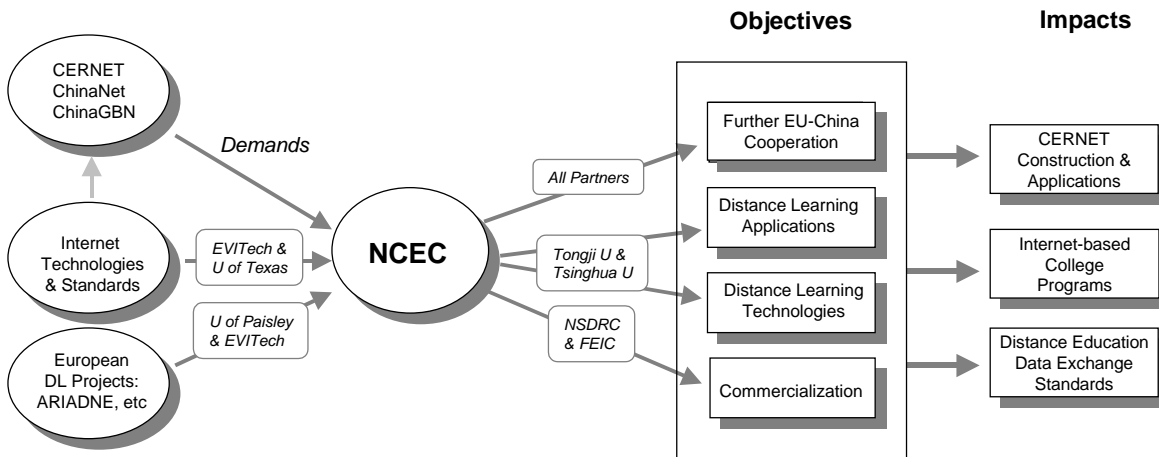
Objectives

Impacts

CERNET
ChinaNet
ChinaGBN

Demands

Internet Technologies & Standards

EVITech & U of Texas

NCEC

European DL Projects: ARIADNE, etc

U of Paisley & EVITech

All Partners

Tongji U & Tsinghua U

NSDRC & FEIC

Further EU-China Cooperation

Distance Learning Applications

Distance Learning Technologies

Commercialization

CERNET Construction & Applications

Internet-based College Programs

Distance Education Data Exchange Standards